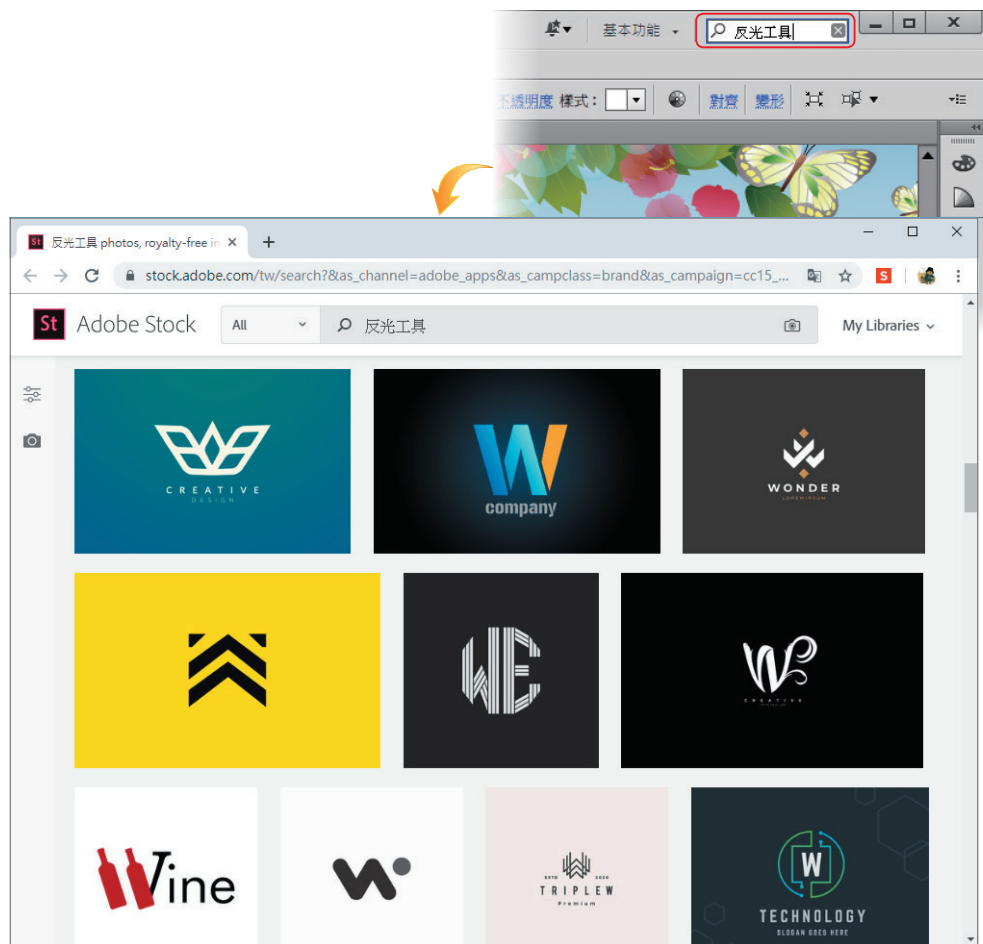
基本功能 反光工具

不透明度 樣式： 對齊 變形

反光工具 photos, royalty-free i ×

stock.adobe.com/tw/search?&as_channel=adobe_apps&as_campclass=brand&as_campaign=cc15_...

St Adobe Stock All 反光工具 My Libraries

CREATIVE DESIGN

company

WONDER

CREATIVE

Wine

TRIPLEW Premium

W

TECHNOLOGY SLOGAN GOES HERE